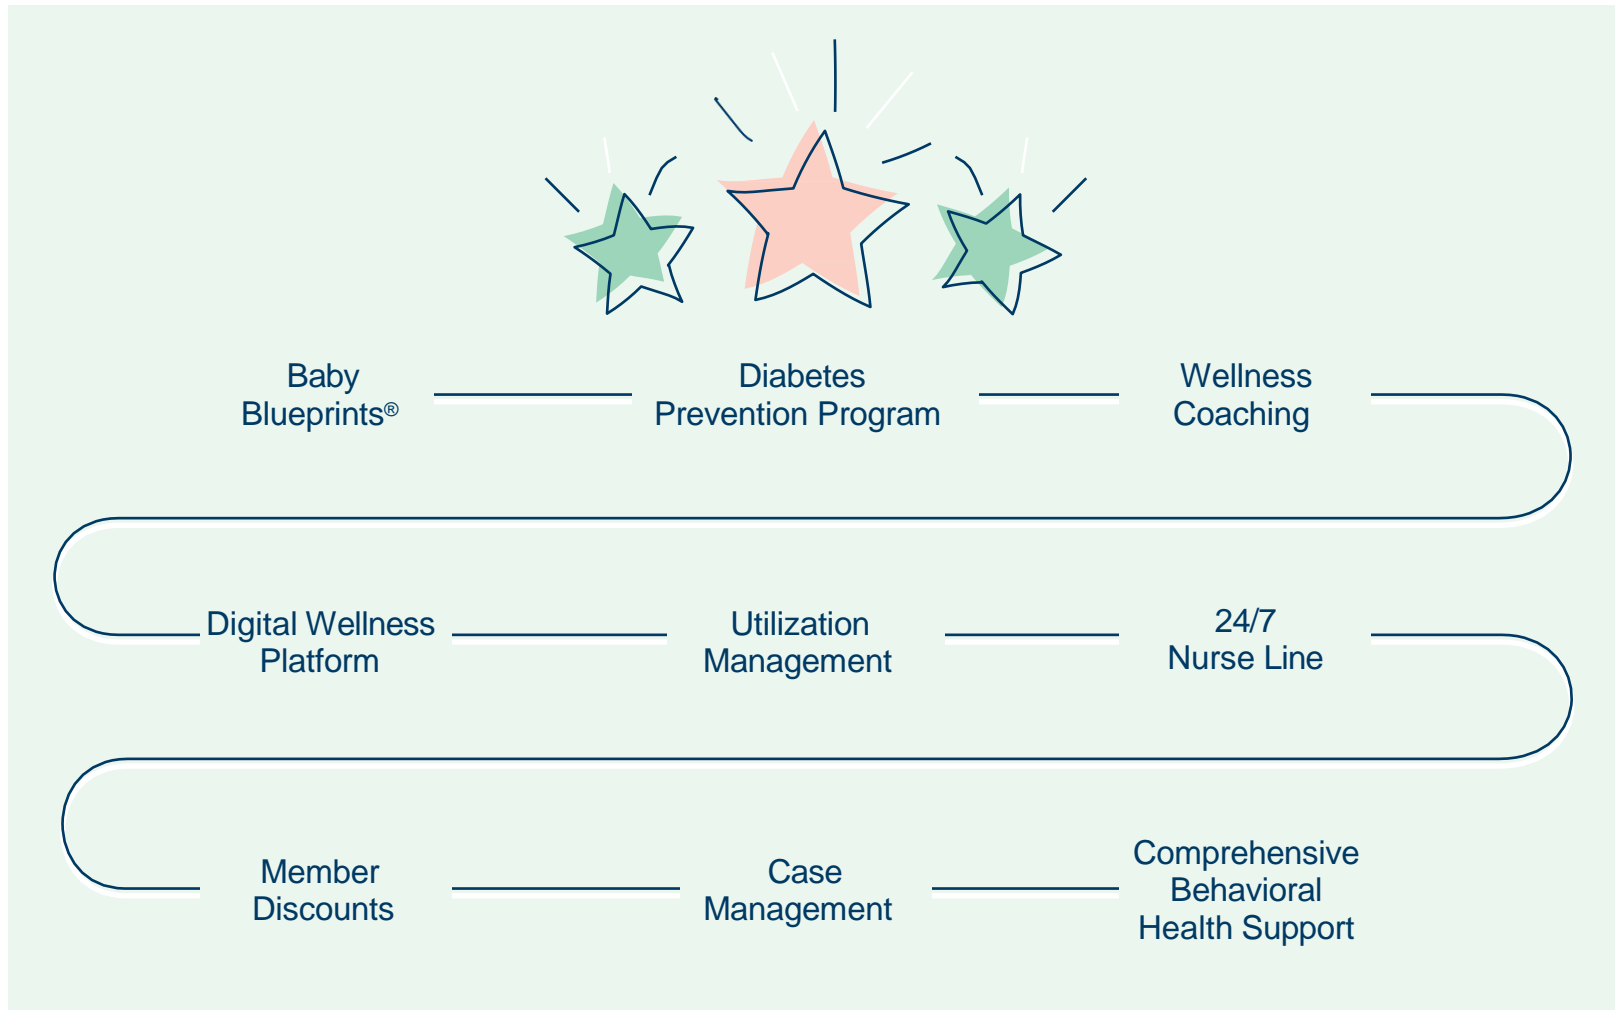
Baby Blueprints®

Diabetes Prevention Program

Wellness Coaching

Digital Wellness Platform

Utilization Management

24/7 Nurse Line

Member Discounts

Case Management

Comprehensive Behavioral Health Support